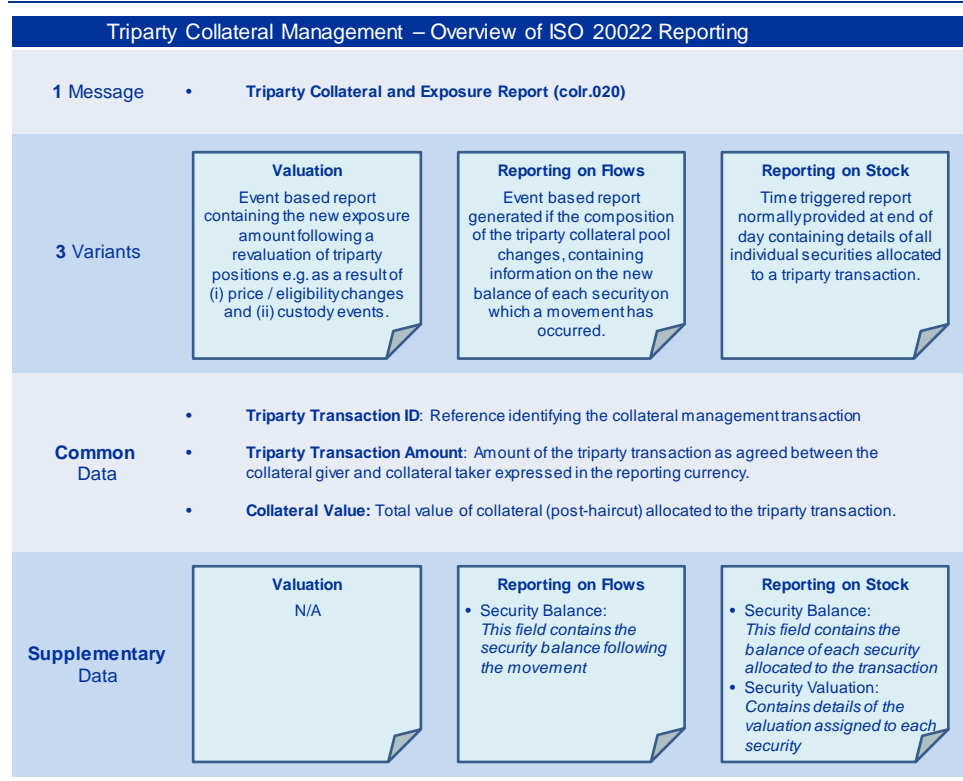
Triparty Collateral Management – Overview of ISO 20022 Reporting

1 Message

• Triparty Collateral and Exposure Report (colr.020)

3 Variants

Valuation
Event based report containing the new exposure amount following a revaluation of triparty positions e.g. as a result of (i) price / eligibility changes and (ii) custody events.

Reporting on Flows
Event based report generated if the composition of the triparty collateral pool changes, containing information on the new balance of each security on which a movement has occurred.

Reporting on Stock
Time triggered report normally provided at end of day containing details of all individual securities allocated to a triparty transaction.

Common Data

• Triparty Transaction ID: Reference identifying the collateral management transaction

• Triparty Transaction Amount: Amount of the triparty transaction as agreed between the collateral giver and collateral taker expressed in the reporting currency.

• Collateral Value: Total value of collateral (post-haircut) allocated to the triparty transaction.

Supplementary Data

Valuation
N/A

Reporting on Flows
• Security Balance: *This field contains the security balance following the movement*

Reporting on Stock
• Security Balance: *This field contains the balance of each security allocated to the transaction*
• Security Valuation: *Contains details of the valuation assigned to each security*